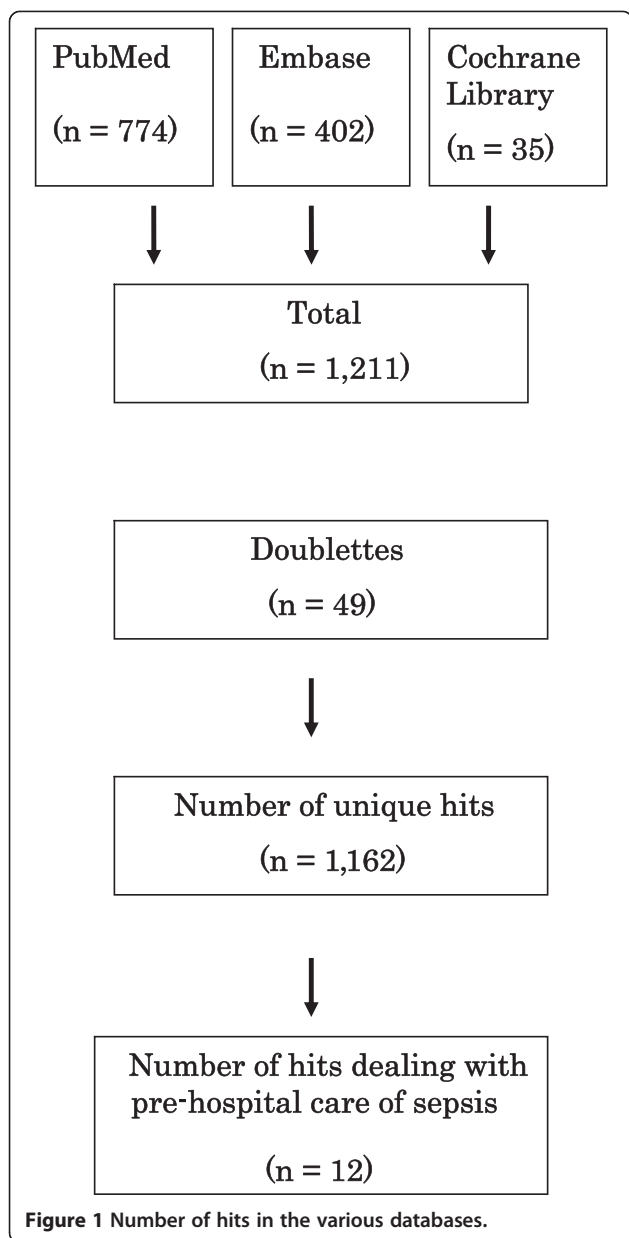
PubMed

(n = 774)

Embase

(n = 402)

Cochrane Library

(n = 35)

Total

(n = 1,211)

Doublettes

(n = 49)

Number of unique hits

(n = 1,162)

Number of hits dealing with pre-hospital care of sepsis

(n = 12)

Figure 1 Number of hits in the various databases.